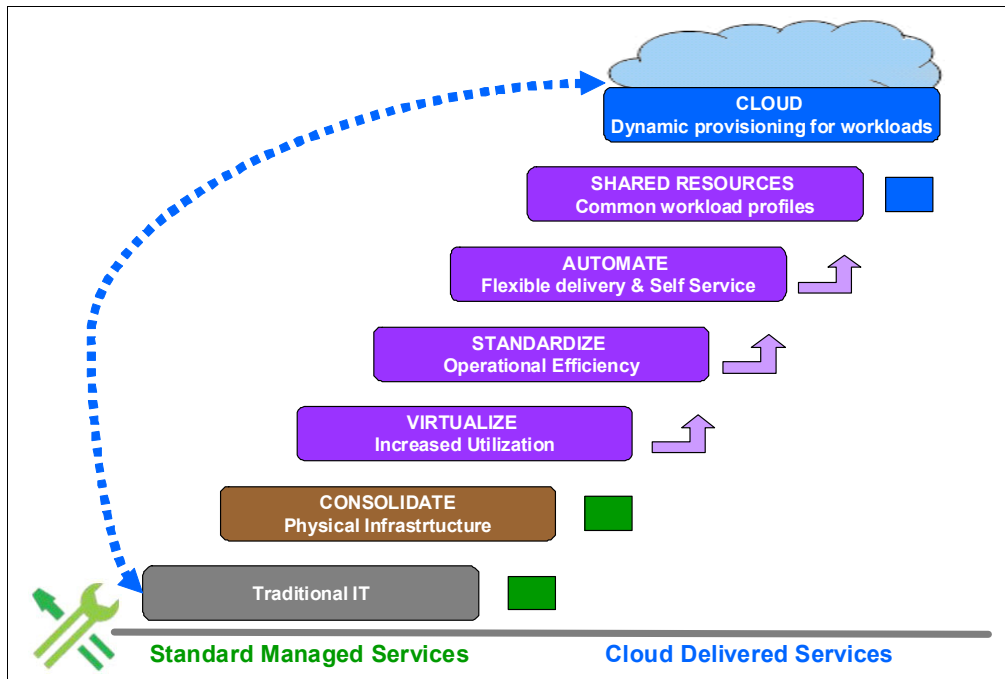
CLOUD
Dynamic provisioning for workloads

SHARED RESOURCES
Common workload profiles

AUTOMATE
Flexible delivery & Self Service

STANDARDIZE
Operational Efficiency

VIRTUALIZE
Increased Utilization

CONSOLIDATE
Physical Infrastrtucture

Traditional IT

Standard Managed Services

Cloud Delivered Services